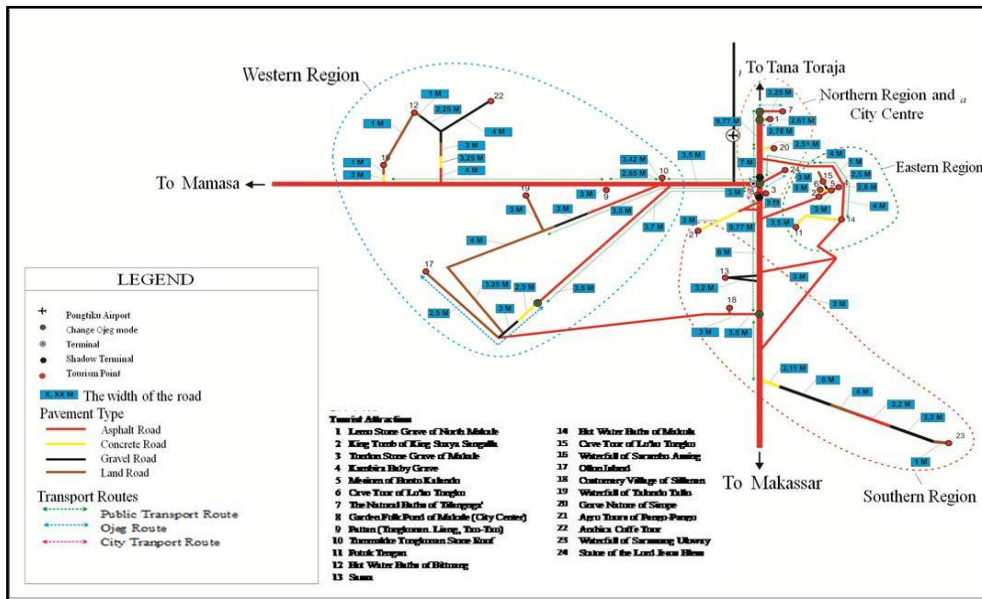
Western Region

To Tana Toraja

Northern Region and City Centre

Eastern Region

To Mamasa

To Makassar

Southern Region

1 M
2,25 M
1 M
4 M
3 M
3,25 M
4 M
1 M
3 M
3,42 M
2,65 M
3,5 M
3 M
3 M
3,5 M
3,7 M
4 M
3,25 M
2,5 M
3 M
3,5 M
2,5 M
3,25 M
2,61 M
2,78 M
9,77 M
2,51 M
7 M
4 M
3 M
3 M
2,5 M
2,8 M
4 M
5 M
3 M
3 M
3,5 M
3 M
9,77 M
6 M
3 M
3,2 M
3 M
3 M
3,5 M
2,11 M
6 M
4 M
3,2 M
3,2 M
1 M

12
22
16
19
10
9
17
7
1
20
24
15
14
11
3
2
13
18
23

LEGEND

Pongtiku Airport
Change Ojeg mode
Terminal
Shadow Terminal
Tourism Point
X, XX M The width of the road

Pavement Type
Asphalt Road
Concrete Road
Gravel Road
Land Road

Transport Routes
Public Transport Route
Ojeg Route
City Tranport Route

Tourist Attractions
1 Lemo Stone Grave of North Makale
2 King Tomb of King Surya Sengalla
3 Tondon Stone Grave of Makale
4 Kambira Baby Grave
5 Museum of Buntu Kalando
6 Cave Tour of Lo'ko Tengko
7 The Natural Baths of Tilanga'
8 Garden Folk Pond of Makale (City Center)
9 Pattan (Tongkonan, Liang, Tau-Tau)
10 Tumakke Tongkonan Stone Roof
11 Patok Tengan
12 Hot Water Baths of Bittuang
13 Suaya
14 Hot Water Baths of Makula
15 Cave Tour of Lo'ko Tengko
16 Waterfall of Sarambu Assing
17 Ollon Island
18 Customary Village of Sillanan
19 Waterfall of Talondo Tallu
20 Grave Nature of Sarapo
21 Agro Tours of Pango-Pango
22 Arabica Coffe Tour
23 Waterfall of Sarambu Ulawny
24 Statue of the Lord Jesus Bless